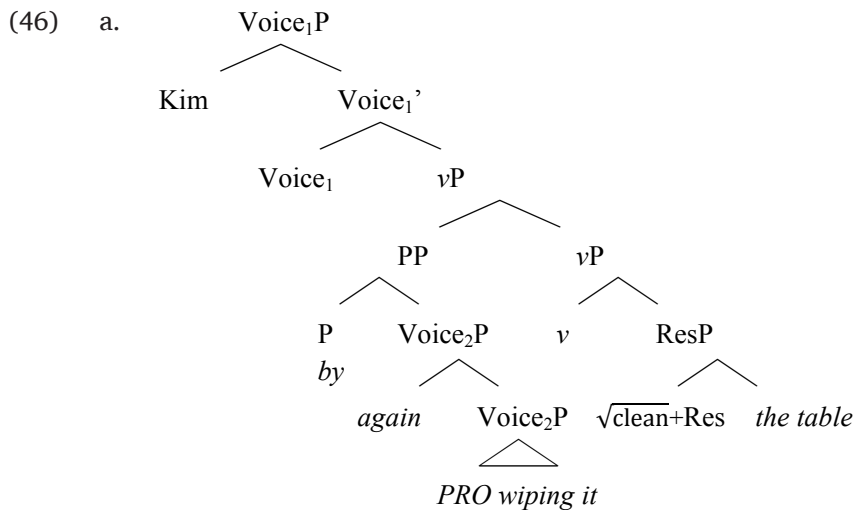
(46) a. $\text{Voice}_1\text{P}$

Kim $\text{Voice}_1'$

$\text{Voice}_1$ *v*P

PP *v*P

P *by* $\text{Voice}_2\text{P}$ *v* ResP

*again* $\text{Voice}_2\text{P}$ $\sqrt{\text{clean}}$+Res *the table*

*PRO wiping it*